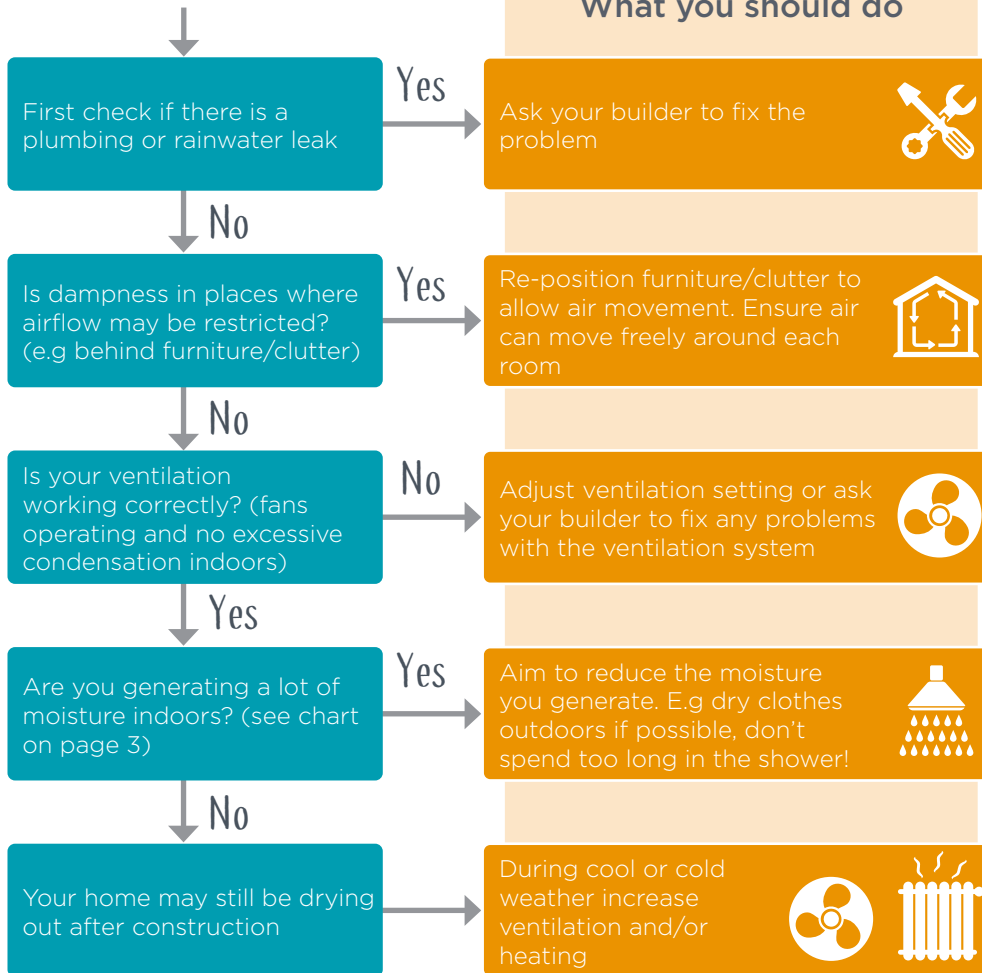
What you should do

First check if there is a plumbing or rainwater leak

Yes

Ask your builder to fix the problem

No

Is dampness in places where airflow may be restricted? (e.g behind furniture/clutter)

Yes

Re-position furniture/clutter to allow air movement. Ensure air can move freely around each room

No

Is your ventilation working correctly? (fans operating and no excessive condensation indoors)

No

Adjust ventilation setting or ask your builder to fix any problems with the ventilation system

Yes

Are you generating a lot of moisture indoors? (see chart on page 3)

Yes

Aim to reduce the moisture you generate. E.g dry clothes outdoors if possible, don't spend too long in the shower!

No

Your home may still be drying out after construction

During cool or cold weather increase ventilation and/or heating